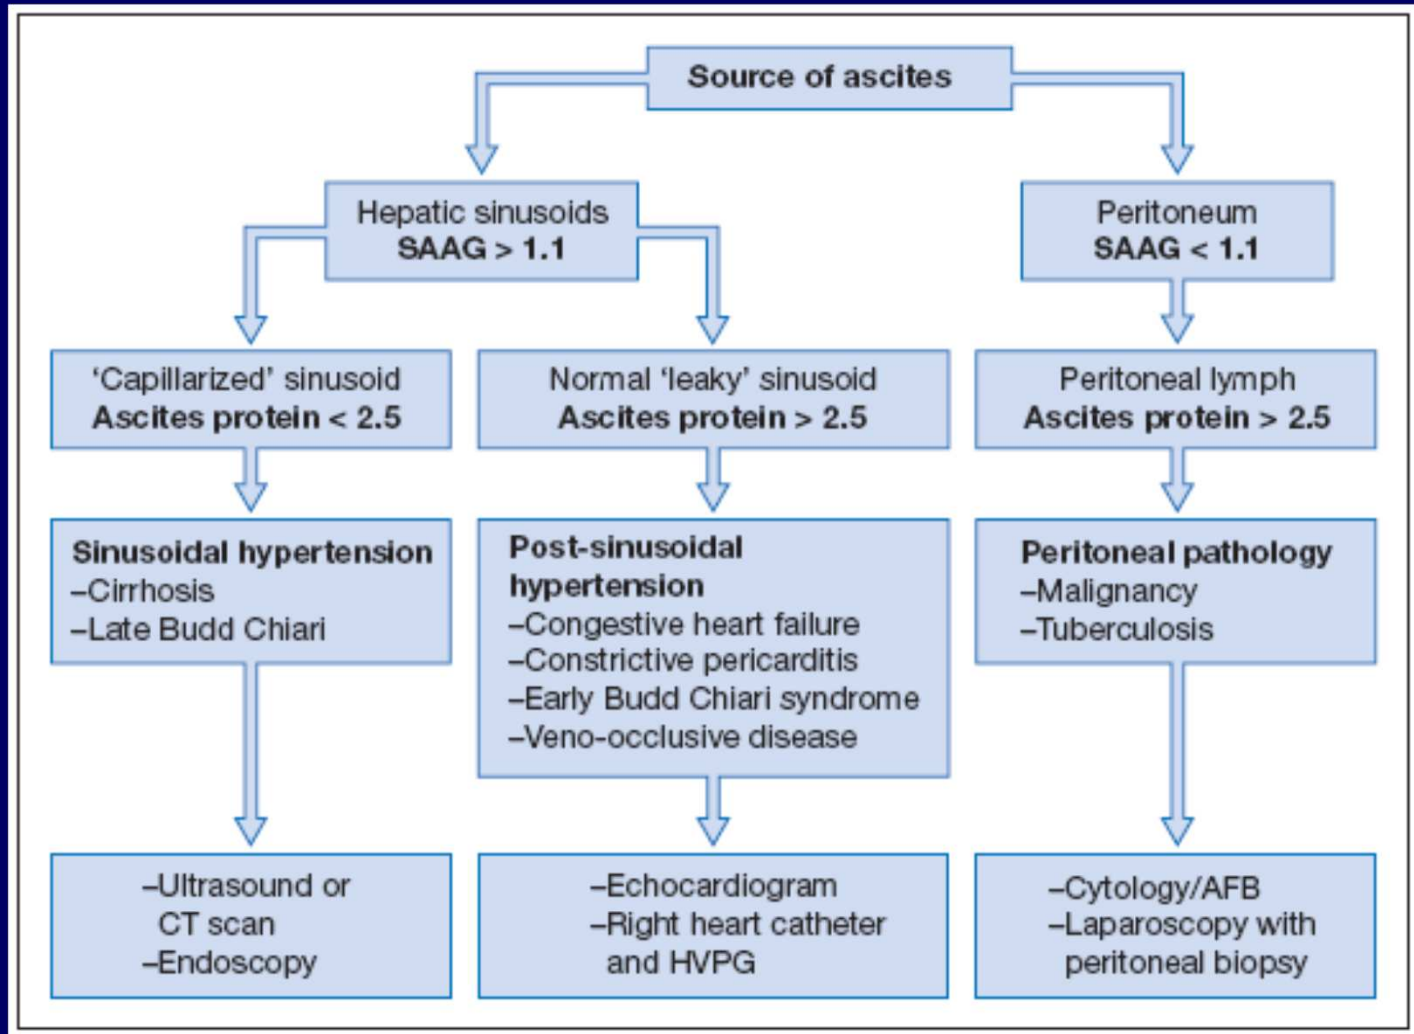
Source of ascites

Hepatic sinusoids
SAAG > 1.1

Peritoneum
SAAG < 1.1

'Capillarized' sinusoid
Ascites protein < 2.5

Normal 'leaky' sinusoid
Ascites protein > 2.5

Peritoneal lymph
Ascites protein > 2.5

Sinusoidal hypertension
–Cirrhosis
–Late Budd Chiari

Post-sinusoidal hypertension
–Congestive heart failure
–Constrictive pericarditis
–Early Budd Chiari syndrome
–Veno-occlusive disease

Peritoneal pathology
–Malignancy
–Tuberculosis

–Ultrasound or CT scan
–Endoscopy

–Echocardiogram
–Right heart catheter and HVPG

–Cytology/AFB
–Laparoscopy with peritoneal biopsy